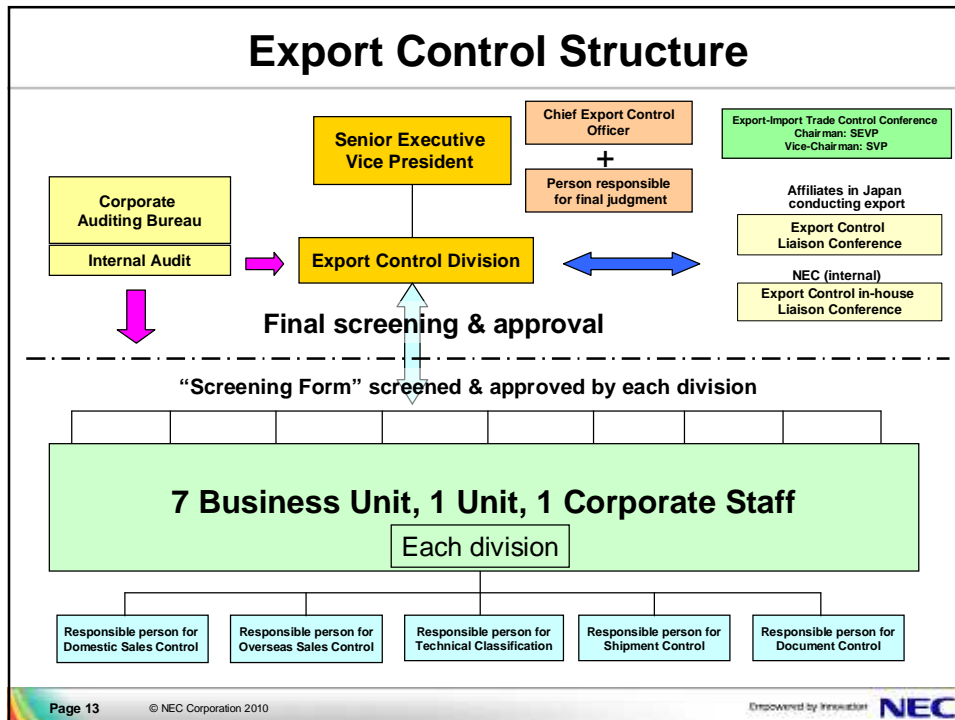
Export Control Structure

Senior Executive Vice President

Chief Export Control Officer

+

Person responsible for final judgment

Export-Import Trade Control Conference
Chairman: SEVP
Vice-Chairman: SVP

Corporate Auditing Bureau

Internal Audit

Export Control Division

Affiliates in Japan conducting export

Export Control Liaison Conference

NEC (internal)

Export Control in-house Liaison Conference

Final screening & approval

"Screening Form" screened & approved by each division

7 Business Unit, 1 Unit, 1 Corporate Staff

Each division

Responsible person for Domestic Sales Control

Responsible person for Overseas Sales Control

Responsible person for Technical Classification

Responsible person for Shipment Control

Responsible person for Document Control

Page 13 © NEC Corporation 2010

Empowered by Innovation NEC